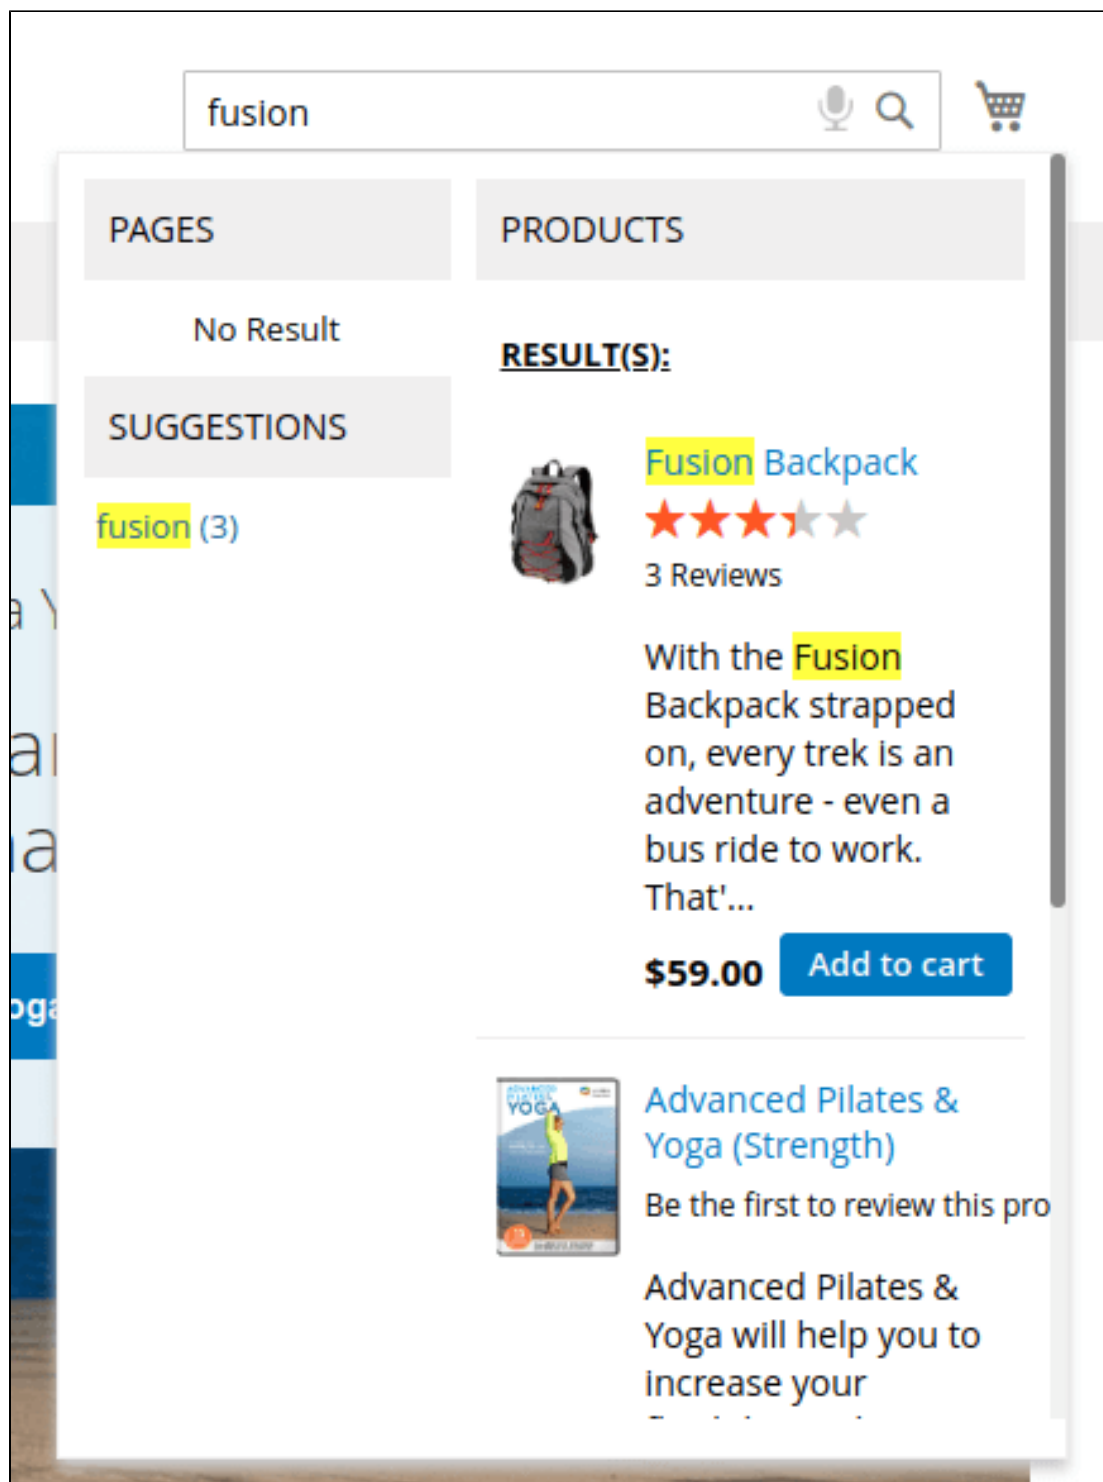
fusion

PAGES

No Result

SUGGESTIONS

fusion (3)

PRODUCTS

RESULT(S):

Fusion Backpack

3 Reviews

With the Fusion Backpack strapped on, every trek is an adventure - even a bus ride to work. That'...

$59.00

Add to cart

Advanced Pilates & Yoga (Strength)

Be the first to review this pro

Advanced Pilates & Yoga will help you to increase your

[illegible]